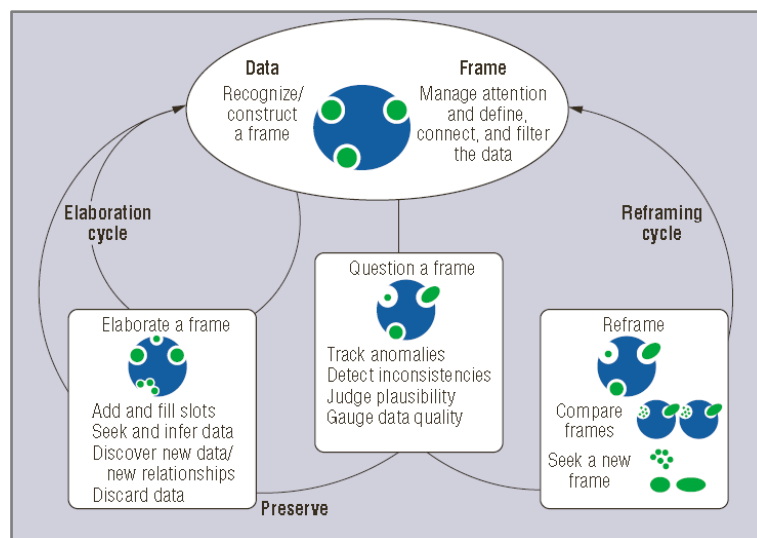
Data
Recognize/ construct a frame

Frame
Manage attention and define, connect, and filter the data

Elaboration cycle

Reframing cycle

Question a frame
Track anomalies
Detect inconsistencies
Judge plausibility
Gauge data quality

Elaborate a frame
Add and fill slots
Seek and infer data
Discover new data/ new relationships
Discard data

Reframe
Compare frames
Seek a new frame

Preserve